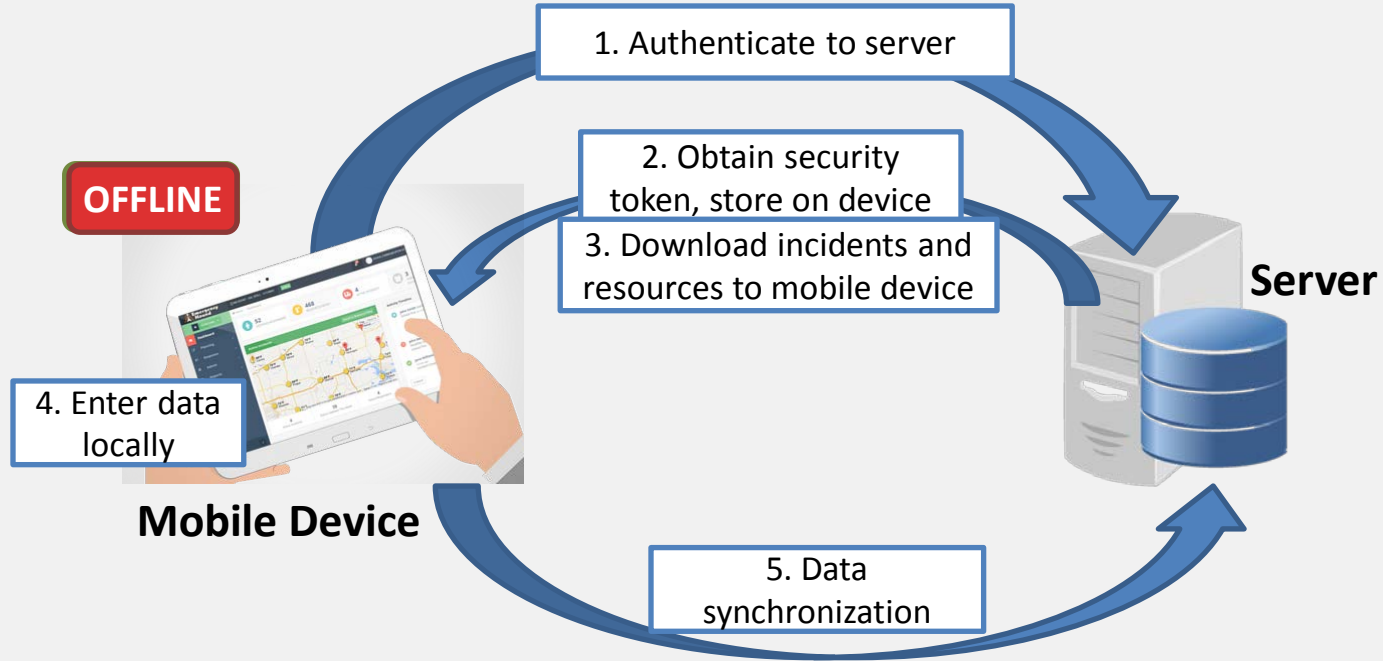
1. Authenticate to server

OFFLINE

2. Obtain security token, store on device

3. Download incidents and resources to mobile device

Server

4. Enter data locally

Mobile Device

5. Data synchronization